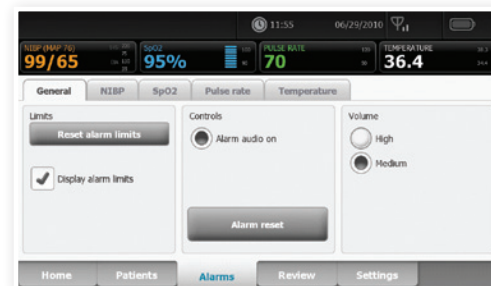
11:55 06/29/2010

NIBP (MAP 78)
99/65

SpO2
95%

PULSE RATE
70

TEMPERATURE
36.4

General NIBP SpO2 Pulse rate Temperature

Limits
Reset alarm limits

Display alarm limits

Controls
Alarm audio on

Alarm reset

Volume
High
Medium

Home Patients Alarms Review Settings